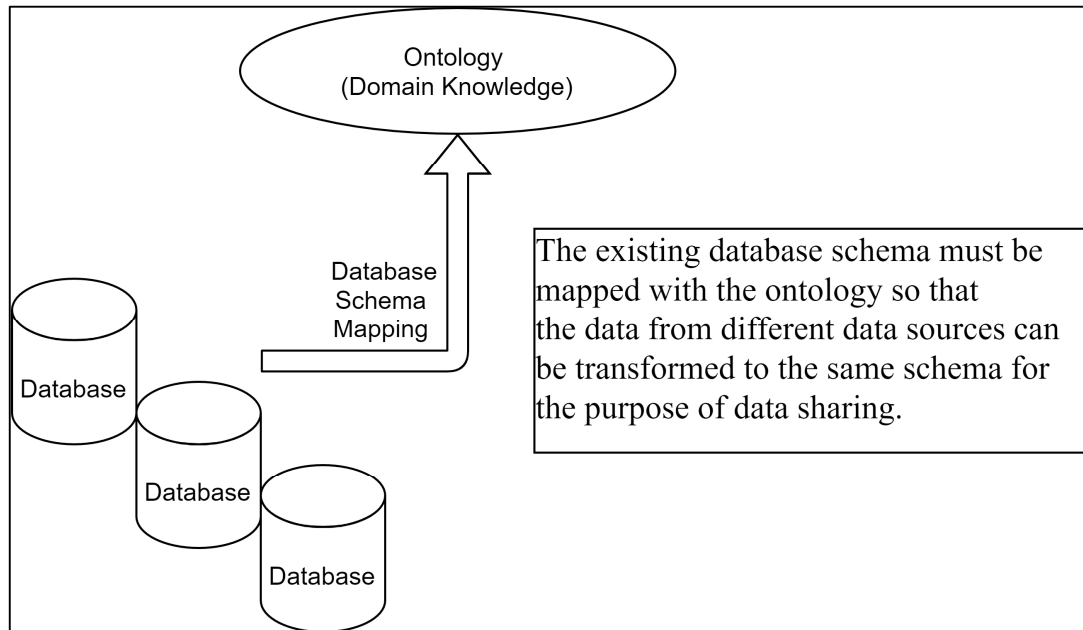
Ontology
(Domain Knowledge)

Database
Schema
Mapping

The existing database schema must be mapped with the ontology so that the data from different data sources can be transformed to the same schema for the purpose of data sharing.

Database

Database

Database